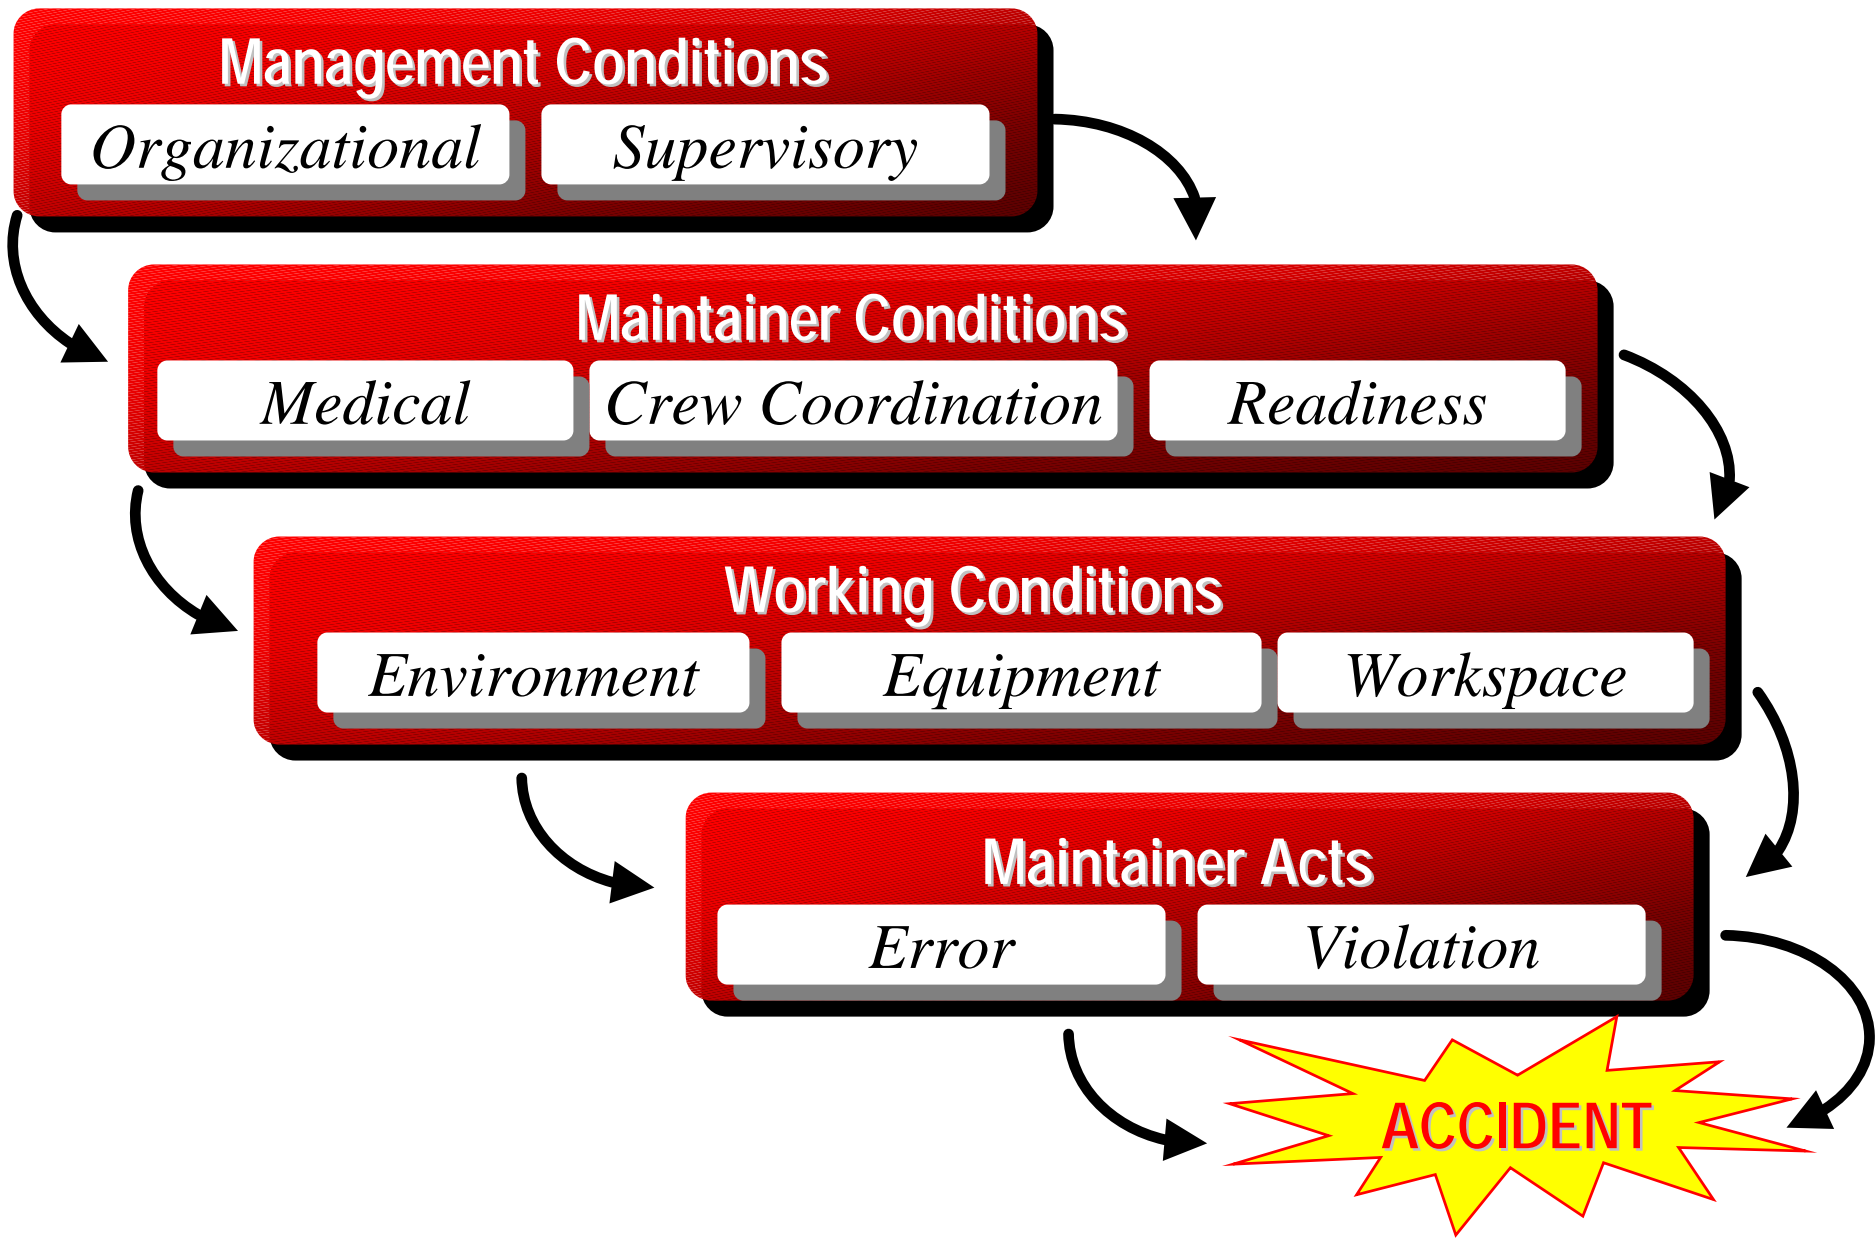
Management Conditions
Organizational
Supervisory

Maintainer Conditions
Medical
Crew Coordination
Readiness

Working Conditions
Environment
Equipment
Workspace

Maintainer Acts
Error
Violation

ACCIDENT